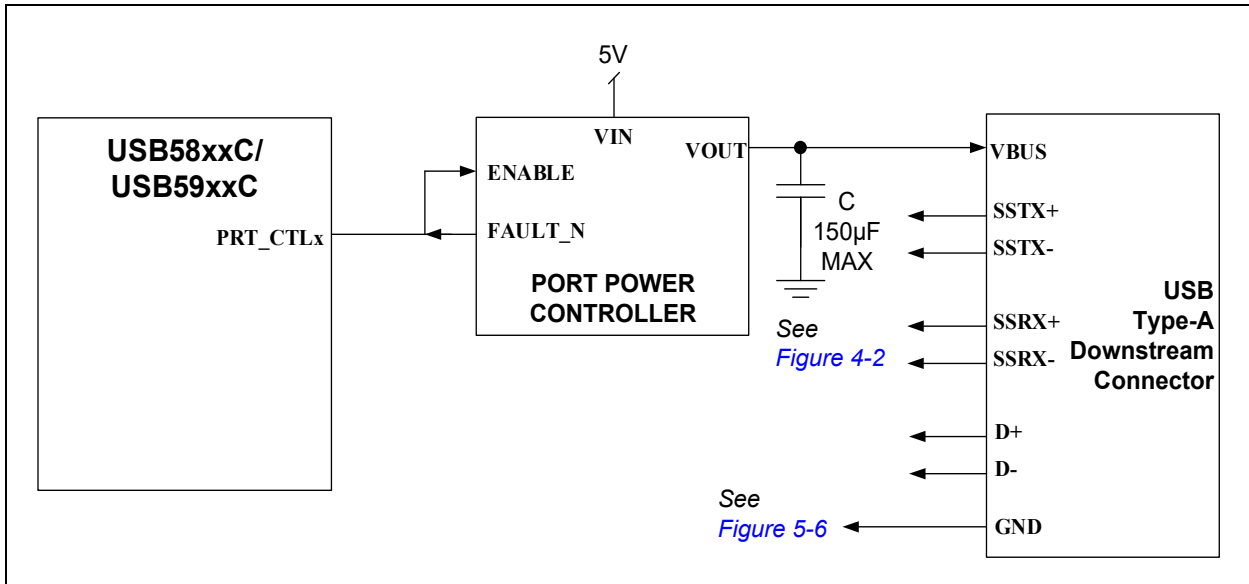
5V

USB58xxC/
USB59xxC

PRT_CTLx

VIN

ENABLE

FAULT_N

VOUT

PORT POWER
CONTROLLER

C
150µF
MAX

See
Figure 4-2

VBUS

SSTX+

SSTX-

SSRX+

SSRX-

D+

D-

GND

USB
Type-A
Downstream
Connector

See
Figure 5-6